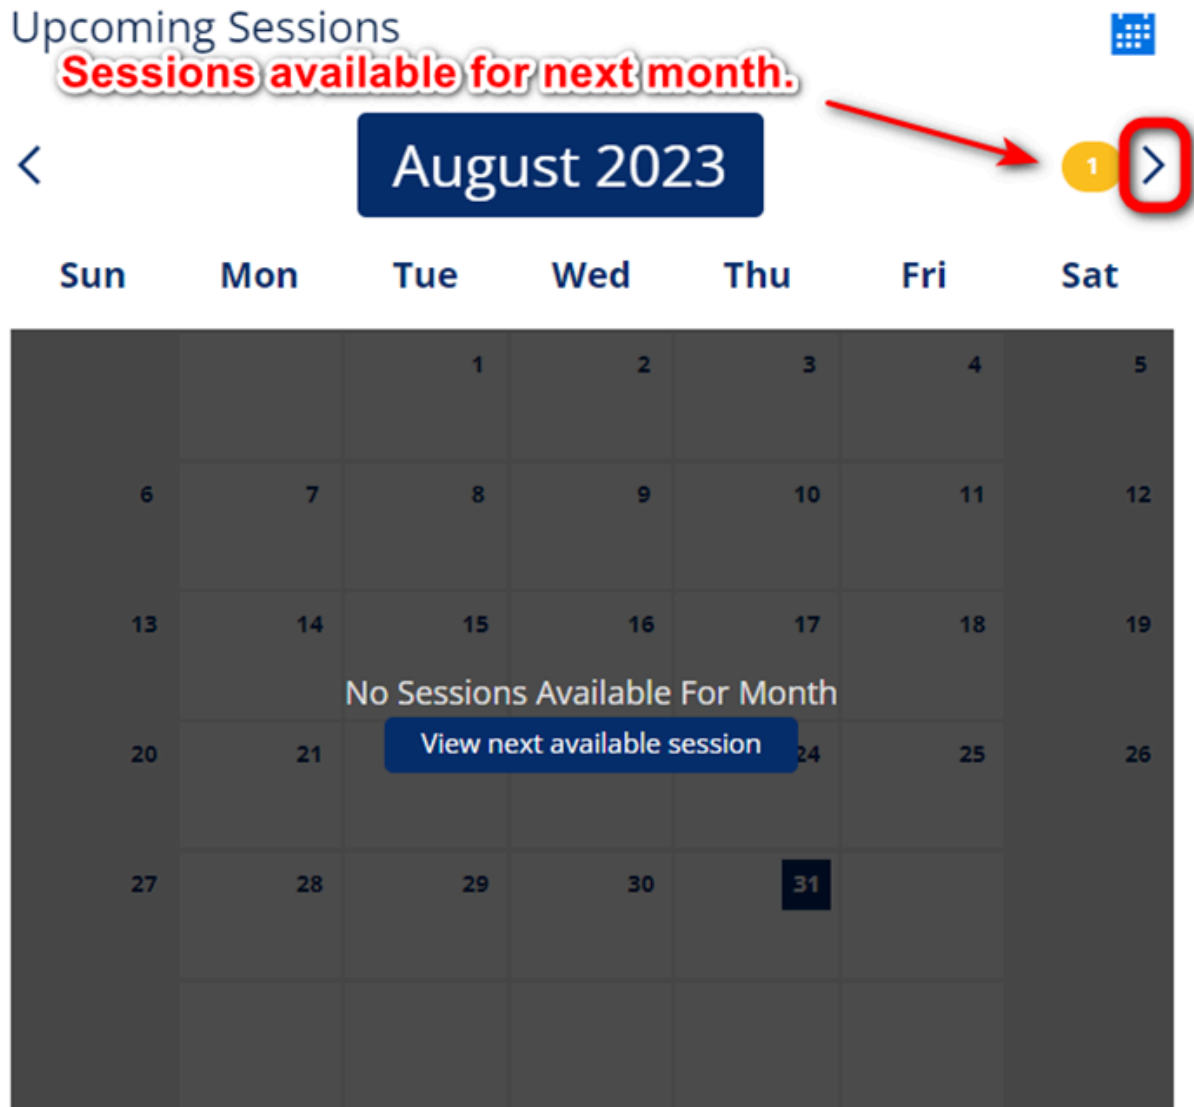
Upcoming Sessions

Sessions available for next month.

August 2023

1

| Sun | Mon | Tue | Wed | Thu | Fri | Sat |
|---|---|---|---|---|---|---|
| | | 1 | 2 | 3 | 4 | 5 |
| 6 | 7 | 8 | 9 | 10 | 11 | 12 |
| 13 | 14 | 15 | 16 | 17 | 18 | 19 |
| 20 | 21 | | | 24 | 25 | 26 |
| 27 | 28 | 29 | 30 | 31 | | |

No Sessions Available For Month

View next available session